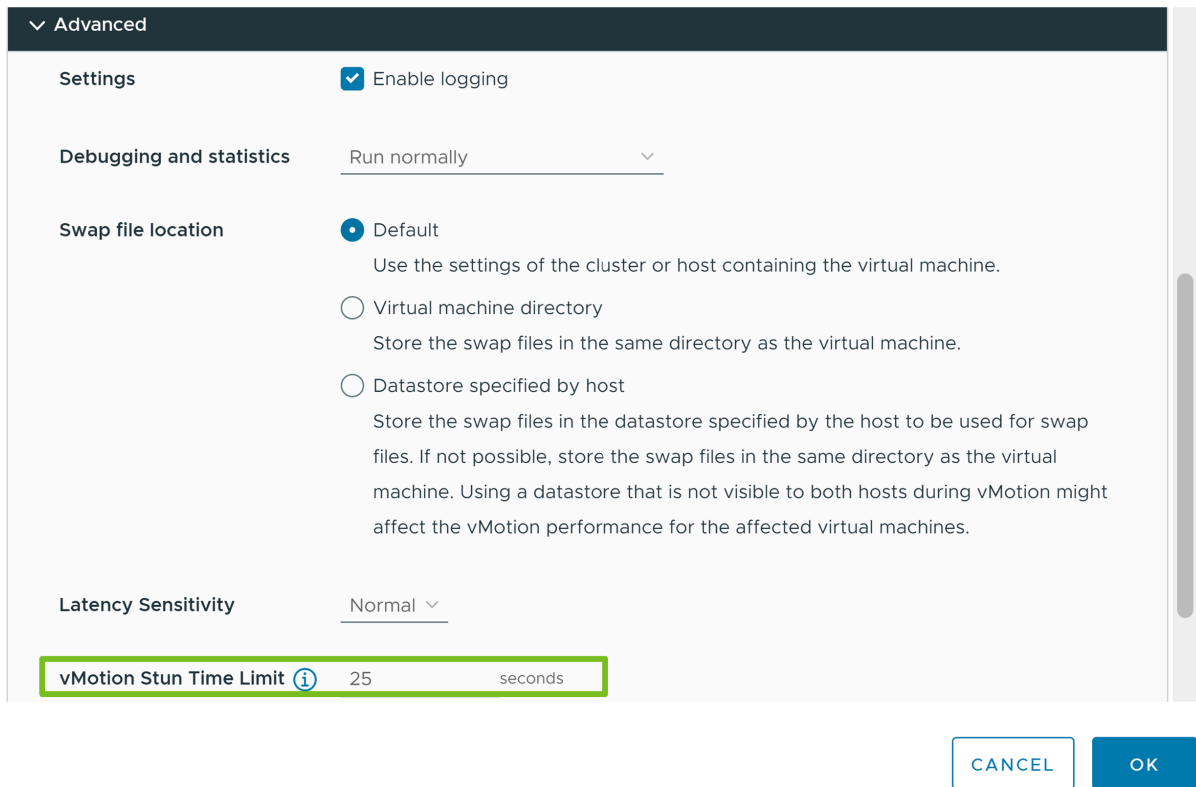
Advanced

Settings

Enable logging

Debugging and statistics

Run normally

Swap file location

Default

Use the settings of the cluster or host containing the virtual machine.

Virtual machine directory

Store the swap files in the same directory as the virtual machine.

Datastore specified by host

Store the swap files in the datastore specified by the host to be used for swap files. If not possible, store the swap files in the same directory as the virtual machine. Using a datastore that is not visible to both hosts during vMotion might affect the vMotion performance for the affected virtual machines.

Latency Sensitivity

Normal

vMotion Stun Time Limit

25

seconds

CANCEL

OK